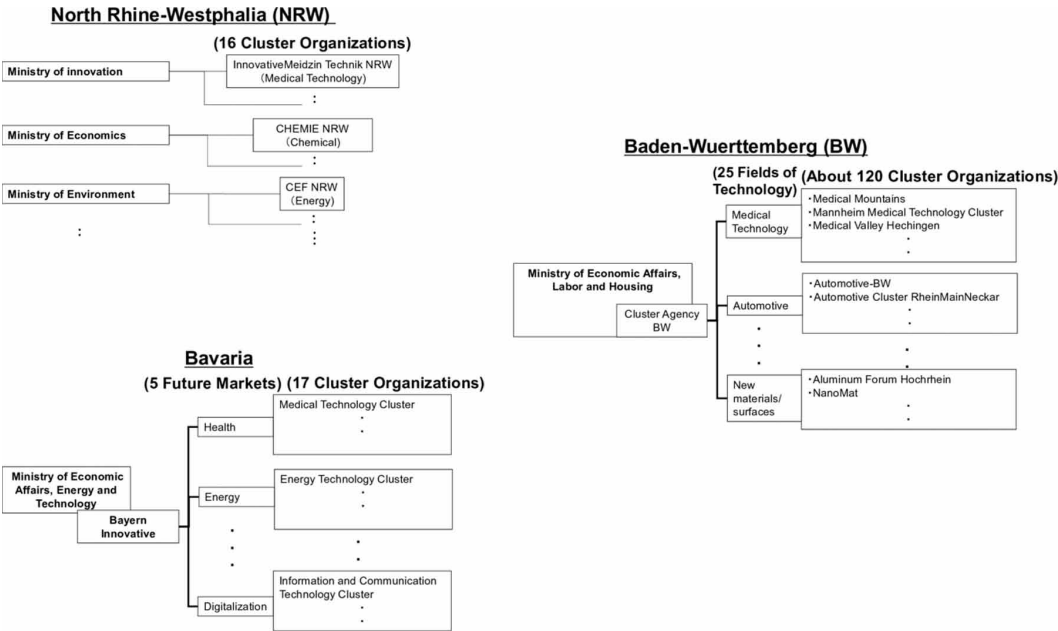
North Rhine-Westphalia (NRW)

(16 Cluster Organizations)

Ministry of innovation

InnovativeMeidzin Technik NRW (Medical Technology)

:

Ministry of Economics

CHEMIE NRW (Chemical)

:

Ministry of Environment

CEF NRW (Energy)

:

:

:

Baden-Wuerttemberg (BW)

(25 Fields of Technology) (About 120 Cluster Organizations)

Ministry of Economic Affairs, Labor and Housing

Cluster Agency BW

Medical Technology

・Medical Mountains
・Mannheim Medical Technology Cluster
・Medical Valley Hechingen

Automotive

・Automotive-BW
・Automotive Cluster RheinMainNeckar

New materials/ surfaces

・Aluminum Forum Hochrhein
・NanoMat

Bavaria

(5 Future Markets) (17 Cluster Organizations)

Ministry of Economic Affairs, Energy and Technology

Bayern Innovative

Health

Medical Technology Cluster

Energy

Energy Technology Cluster

Digitalization

Information and Communication Technology Cluster